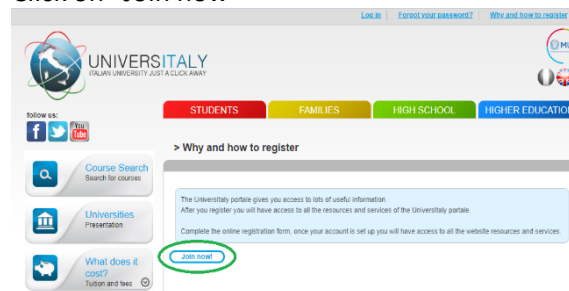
Click on "Join now"

Log in | Forgot your password? | Why and how to register

UNIVERSITALY
ITALIAN UNIVERSITY JUST A CLICK AWAY

follow us:

You Tube

STUDENTS
FAMILIES
HIGH SCHOOL
HIGHER EDUCATIO

> Why and how to register

Course Search
Search for courses

Universities
Presentation

What does it cost?
Tuition and fees

The Universitaly portale gives you access to lots of useful information.
After you register you will have access to all the resources and services of the Universitaly portale.

Complete the online registration form, once your account is set up you will have access to all the website resources and services.

Join now!